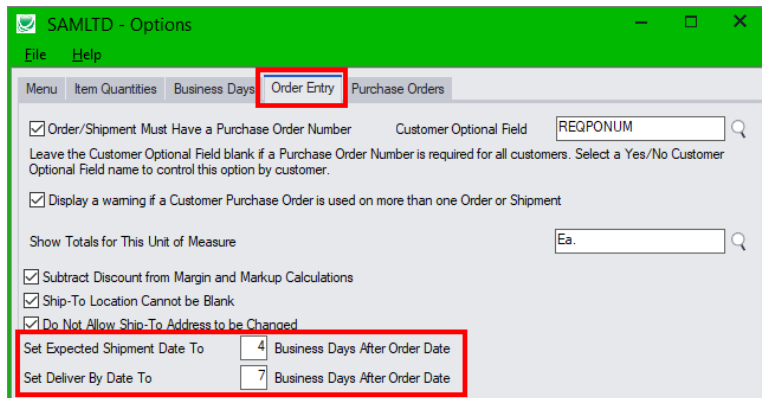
SAMLTD - Options

File Help

Menu | Item Quantities | Business Days | Order Entry | Purchase Orders

☑ Order/Shipment Must Have a Purchase Order Number Customer Optional Field REQPONUM

Leave the Customer Optional Field blank if a Purchase Order Number is required for all customers. Select a Yes/No Customer Optional Field name to control this option by customer.

☑ Display a warning if a Customer Purchase Order is used on more than one Order or Shipment

Show Totals for This Unit of Measure Ea.

☑ Subtract Discount from Margin and Markup Calculations
☑ Ship-To Location Cannot be Blank
☑ Do Not Allow Ship-To Address to be Changed

Set Expected Shipment Date To 4 Business Days After Order Date
Set Deliver By Date To 7 Business Days After Order Date